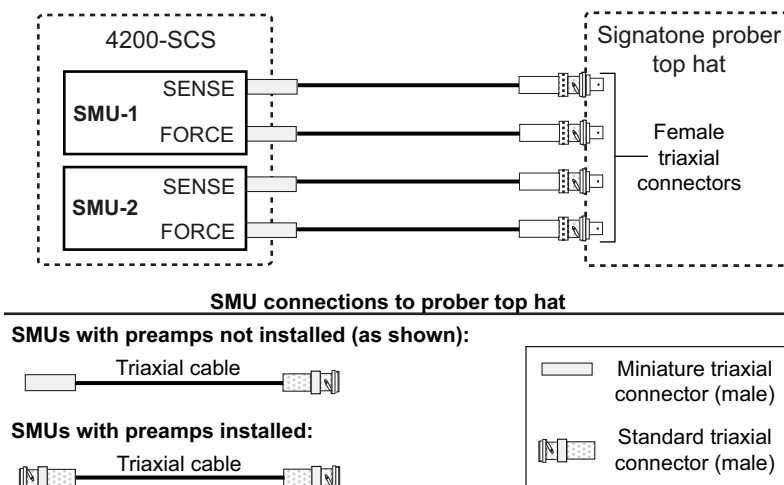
4200-SCS

SMU-1
SENSE
FORCE

SMU-2
SENSE
FORCE

Signatone prober top hat

Female triaxial connectors

SMU connections to prober top hat

SMUs with preamps not installed (as shown):

Triaxial cable

SMUs with preamps installed:

Triaxial cable

Miniature triaxial connector (male)

Standard triaxial connector (male)